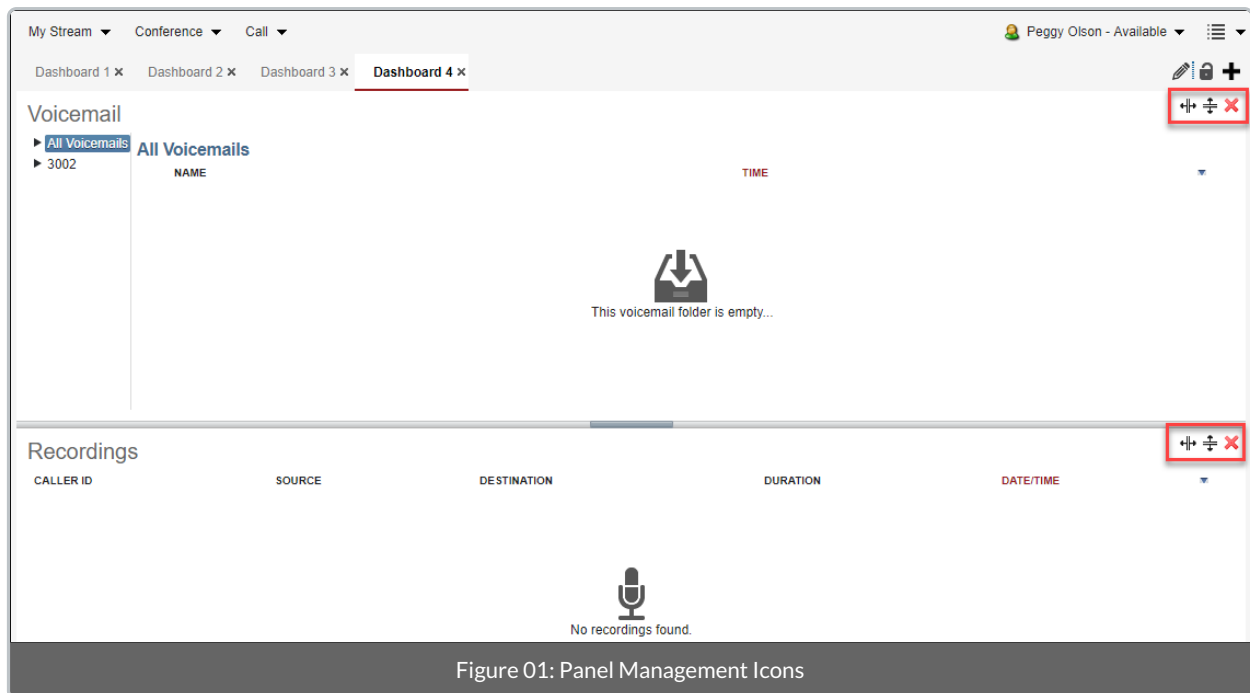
My Stream ▾ Conference ▾ Call ▾

Peggy Olson - Available ▾

Dashboard 1 × Dashboard 2 × Dashboard 3 × Dashboard 4 ×

Voicemail

▸ All Voicemails
▸ 3002

All Voicemails

| NAME | TIME |
|---|---|

This voicemail folder is empty...

Recordings

| CALLER ID | SOURCE | DESTINATION | DURATION | DATE/TIME |
|---|---|---|---|---|

No recordings found.

Figure 01: Panel Management Icons